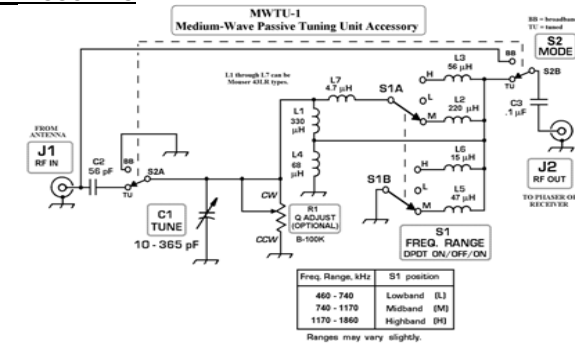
MWTU-1
Medium-Wave Passive Tuning Unit Accessory

BB = broadband
TC = tuned

S2
MODE

L1 through L7 can be Mouser 43LR types.

L3
56 µH

BB

S2B

TU

H

L

M

L2
220 µH

C3
.1 µF

L7
4.7 µH

S1A

L1
330 µH

L4
68 µH

FROM ANTENNA

J1
RF IN

C2
56 pF

BB

S2A

TU

L6
15 µH

S1B

H

L

M

L5
47 µH

J2
RF OUT

TO PHASER OR RECEIVER

C1
TUNE

10 - 365 pF

CW

CCW

R1
Q ADJUST
(OPTIONAL)
B-100K

S1
FREQ. RANGE
DPDT ON/OFF/ON

| Freq. Range, kHz | S1 position |
|---|---|
| 460 - 740 | Lowband (L) |
| 740 - 1170 | Midband (M) |
| 1170 - 1860 | Highband (H) |

Ranges may vary slightly.